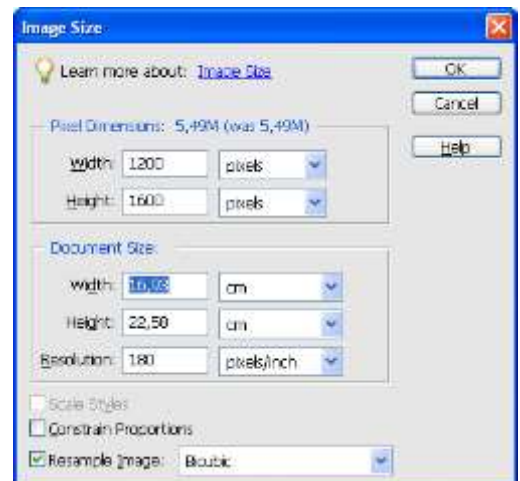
Image Size

Learn more about: Image Size

OK

Cancel

Help

Pixel Dimensions: 5,49M (was 5,49M)

Width: 1200 pixels

Height: 1600 pixels

Document Size:

Width: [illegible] cm

Height: 22,50 cm

Resolution: 180 pixels/inch

Scale Styles

Constrain Proportions

Resample Image: Bicubic